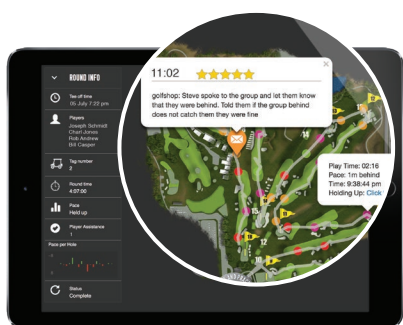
ROUND INFO

Tee off time
05 July 7:22 pm

Players
Joseph Schmidt
Charl Jones
Rob Andrew
Bill Casper

Tag number
2

Round time
4:07:00

Pace
Held up

Player Assistance
1

Pace per Hole

Status
Complete

11:02

×

golfshop: Steve spoke to the group and let them know that they were behind. Told them if the group behind does not catch them they were fine

Play Time: 02:16
Pace: 1m behind
Time: 9:38:44 pm
Holding Up: Click